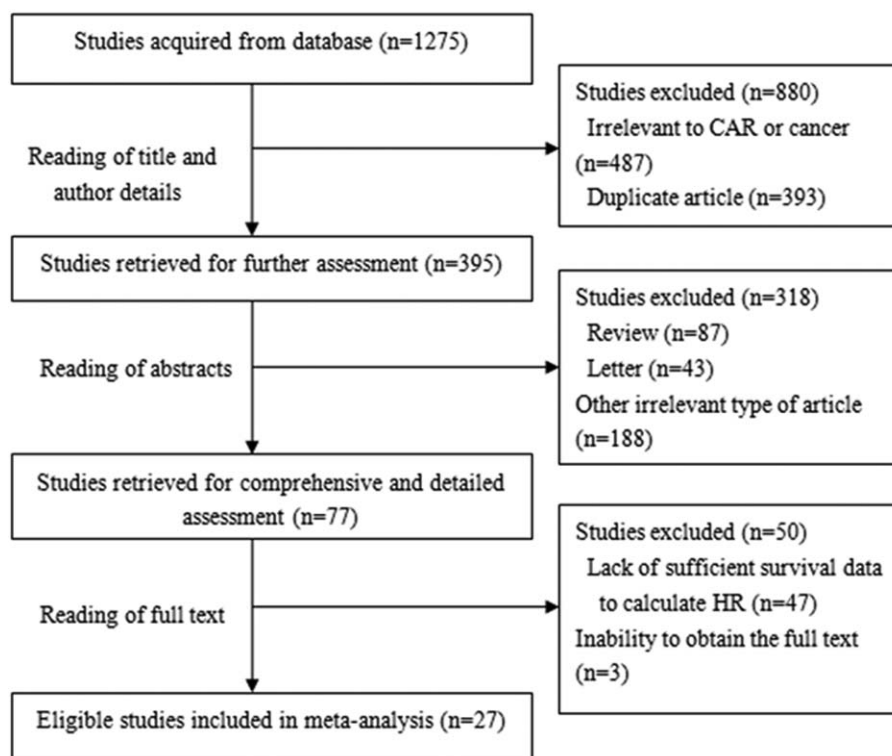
Studies acquired from database (n=1275)

Reading of title and author details

Studies excluded (n=880)
Irrelevant to CAR or cancer (n=487)
Duplicate article (n=393)

Studies retrieved for further assessment (n=395)

Reading of abstracts

Studies excluded (n=318)
Review (n=87)
Letter (n=43)
Other irrelevant type of article (n=188)

Studies retrieved for comprehensive and detailed assessment (n=77)

Reading of full text

Studies excluded (n=50)
Lack of sufficient survival data to calculate HR (n=47)
Inability to obtain the full text (n=3)

Eligible studies included in meta-analysis (n=27)